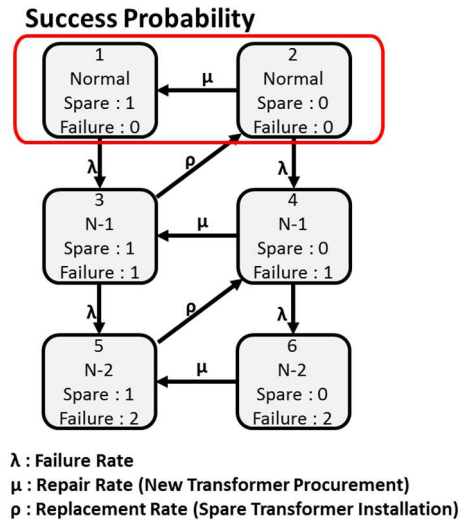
Success Probability

1
Normal
Spare : 1
Failure : 0

μ

2
Normal
Spare : 0
Failure : 0

λ

ρ

λ

3
N-1
Spare : 1
Failure : 1

μ

4
N-1
Spare : 0
Failure : 1

λ

ρ

λ

5
N-2
Spare : 1
Failure : 2

μ

6
N-2
Spare : 0
Failure : 2

λ : Failure Rate
μ : Repair Rate (New Transformer Procurement)
ρ : Replacement Rate (Spare Transformer Installation)